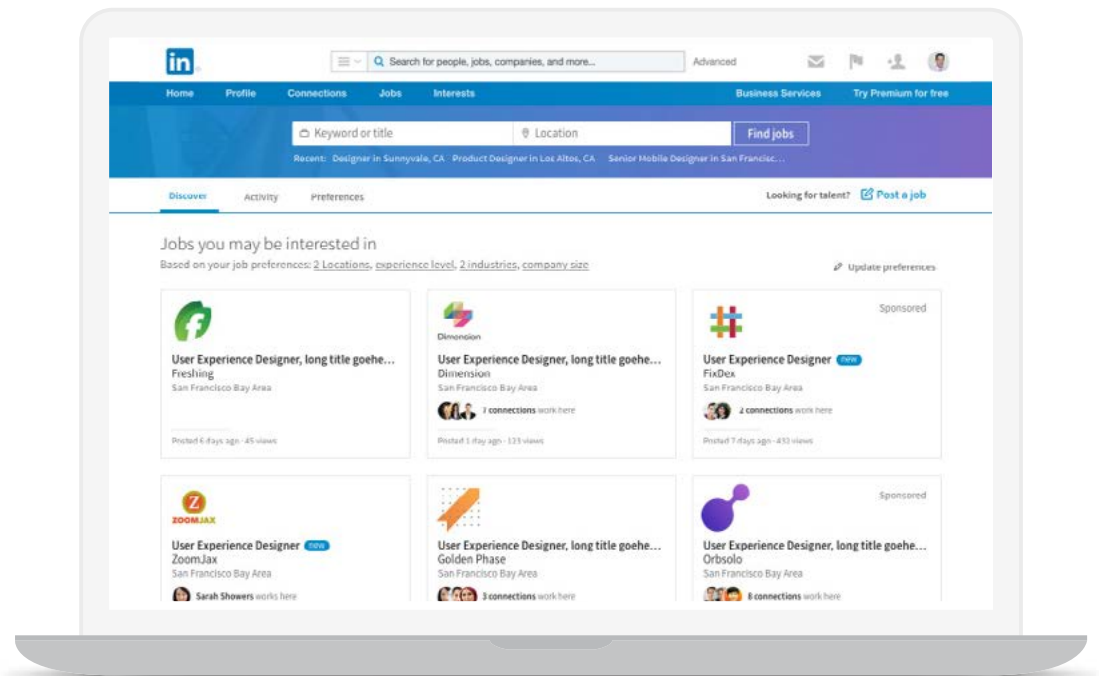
in

Search for people, jobs, companies, and more...

Advanced

Home Profile Connections Jobs Interests

Business Services Try Premium for free

Keyword or title

Location

Find jobs

Recent: Designer in Sunnyvale, CA Product Designer in Los Altos, CA Senior Mobile Designer in San Francisc...

Discover Activity Preferences

Looking for talent? Post a job

Jobs you may be interested in

Based on your job preferences: 2 Locations, experience level, 2 industries, company size

Update preferences

User Experience Designer, long title goehe...
Freshing
San Francisco Bay Area

Posted 6 days ago · 45 views

Dimension
User Experience Designer, long title goehe...
Dimension
San Francisco Bay Area
7 connections work here
Posted 1 day ago · 123 views

Sponsored
User Experience Designer new
FixDex
San Francisco Bay Area
2 connections work here
Posted 7 days ago · 432 views

ZOOMJAX
User Experience Designer new
ZoomJax
San Francisco Bay Area
Sarah Showers works here

User Experience Designer, long title goehe...
Golden Phase
San Francisco Bay Area
3 connections work here

Sponsored
User Experience Designer, long title goehe...
Orbsolo
San Francisco Bay Area
8 connections work here